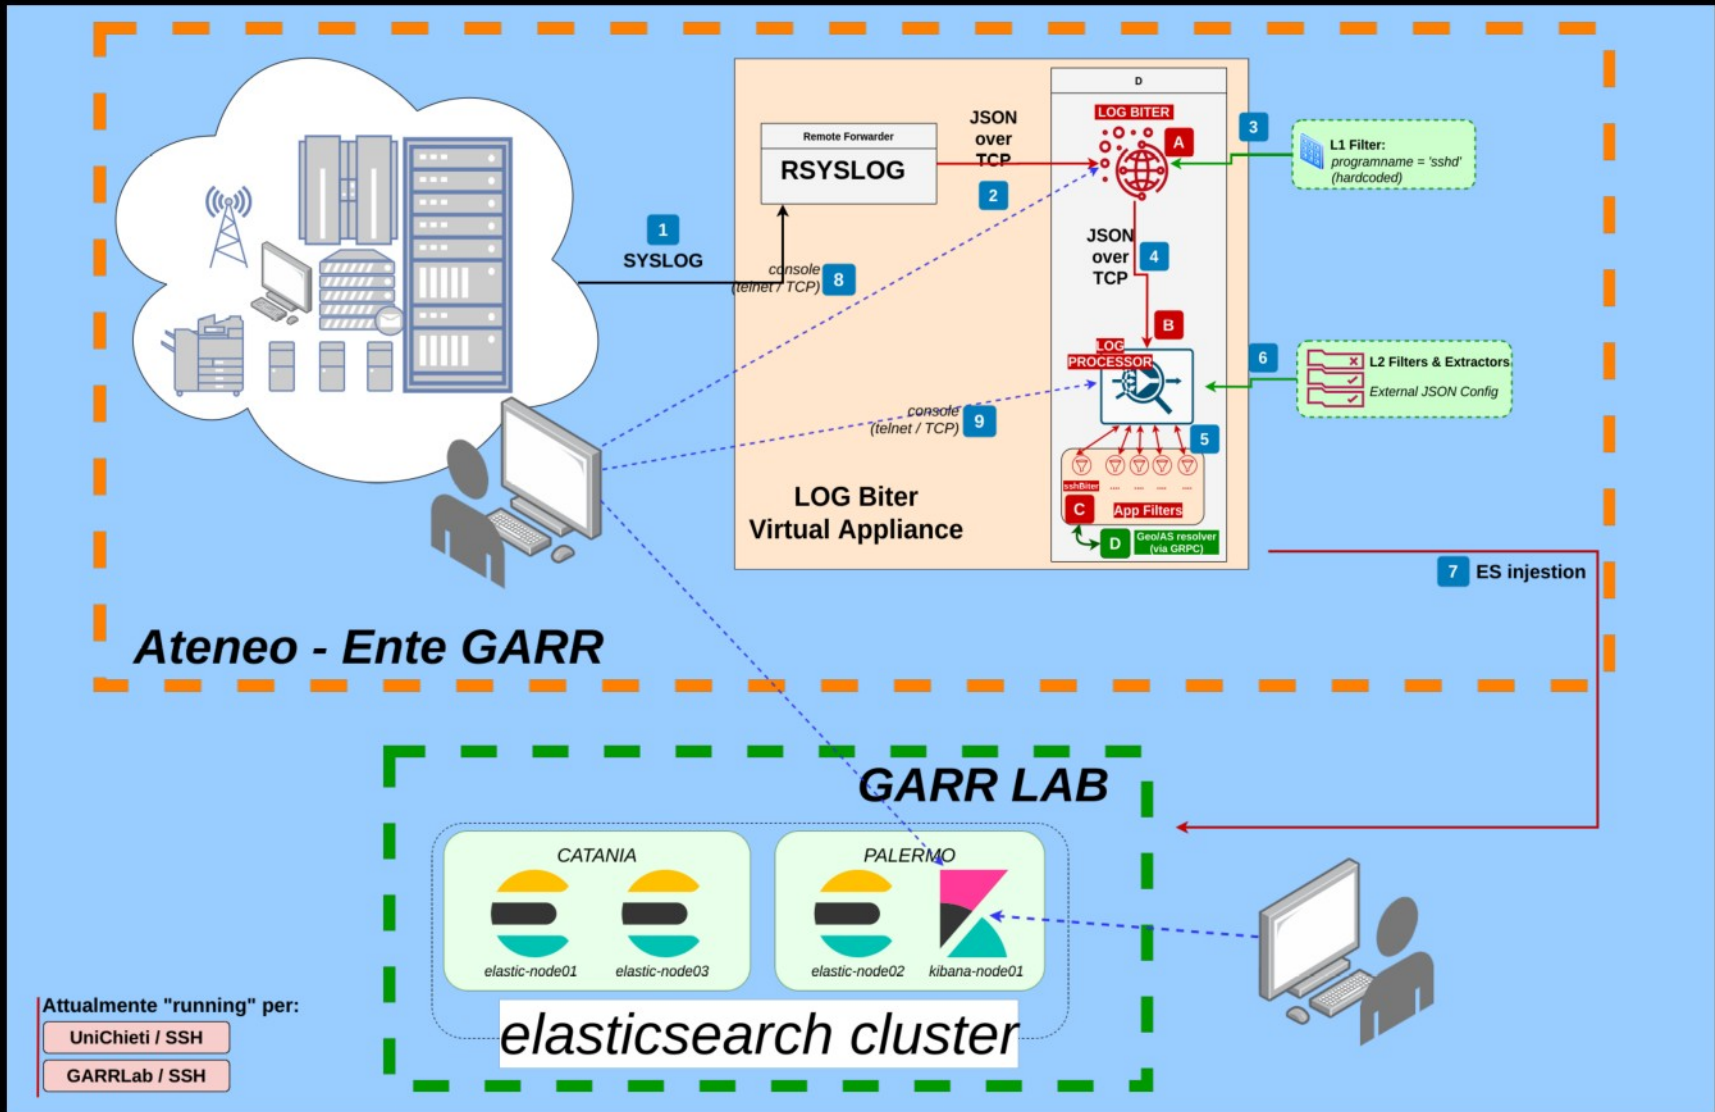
D

LOG BITER

A

3

L1 Filter:
programname = 'sshd'
(hardcoded)

Remote Forwarder

RSYSLOG

JSON
over
TCP

2

1
SYSLOG

console
(telnet / TCP)
8

JSON
over
TCP
4

B

LOG
PROCESSOR

6

L2 Filters & Extractors
External JSON Config

console
(telnet / TCP)
9

5

sshBiter

C
App Filters

D
Geo/AS resolver
(via GRPC)

LOG Biter
Virtual Appliance

7 ES injestion

Ateneo - Ente GARR

GARR LAB

CATANIA

elastic-node01
elastic-node03

PALERMO

elastic-node02
kibana-node01

elasticsearch cluster

Attualmente "running" per:
UniChieti / SSH
GARRLab / SSH